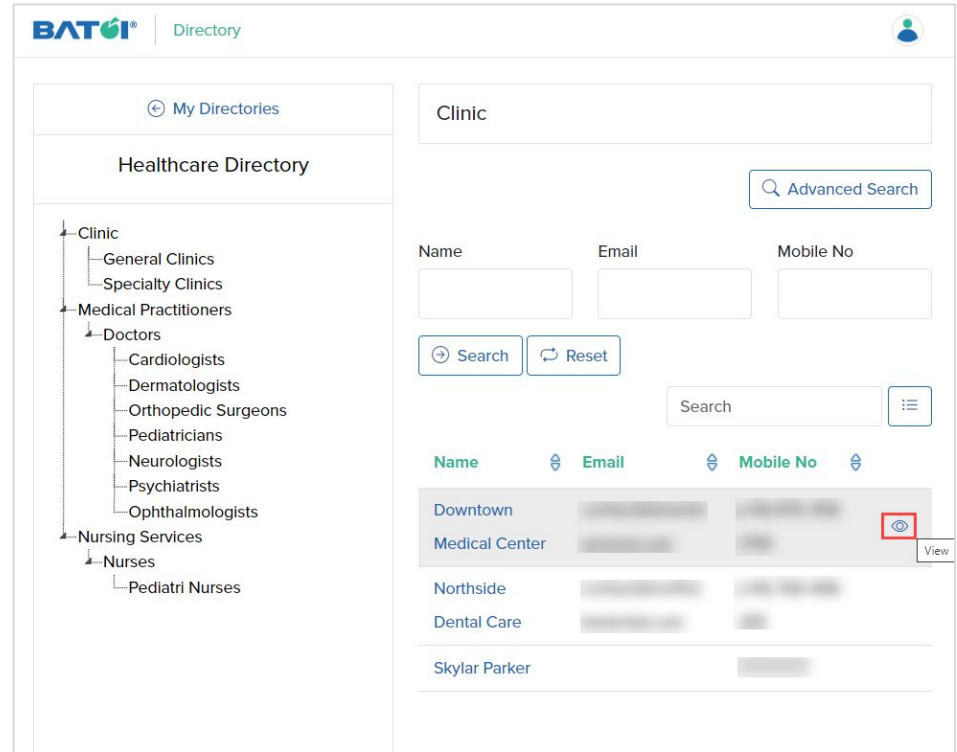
BATOI® Directory

My Directories

Healthcare Directory

Clinic
General Clinics
Specialty Clinics
Medical Practitioners
Doctors
Cardiologists
Dermatologists
Orthopedic Surgeons
Pediatricians
Neurologists
Psychiatrists
Ophthalmologists
Nursing Services
Nurses
Pediatri Nurses

Clinic

Advanced Search

Name
Email
Mobile No

Search
Reset

Search

| Name | Email | Mobile No |
|---|---|---|
| Downtown Medical Center | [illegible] | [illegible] |
| Northside Dental Care | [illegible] | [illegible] |
| Skylar Parker | | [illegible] |

View